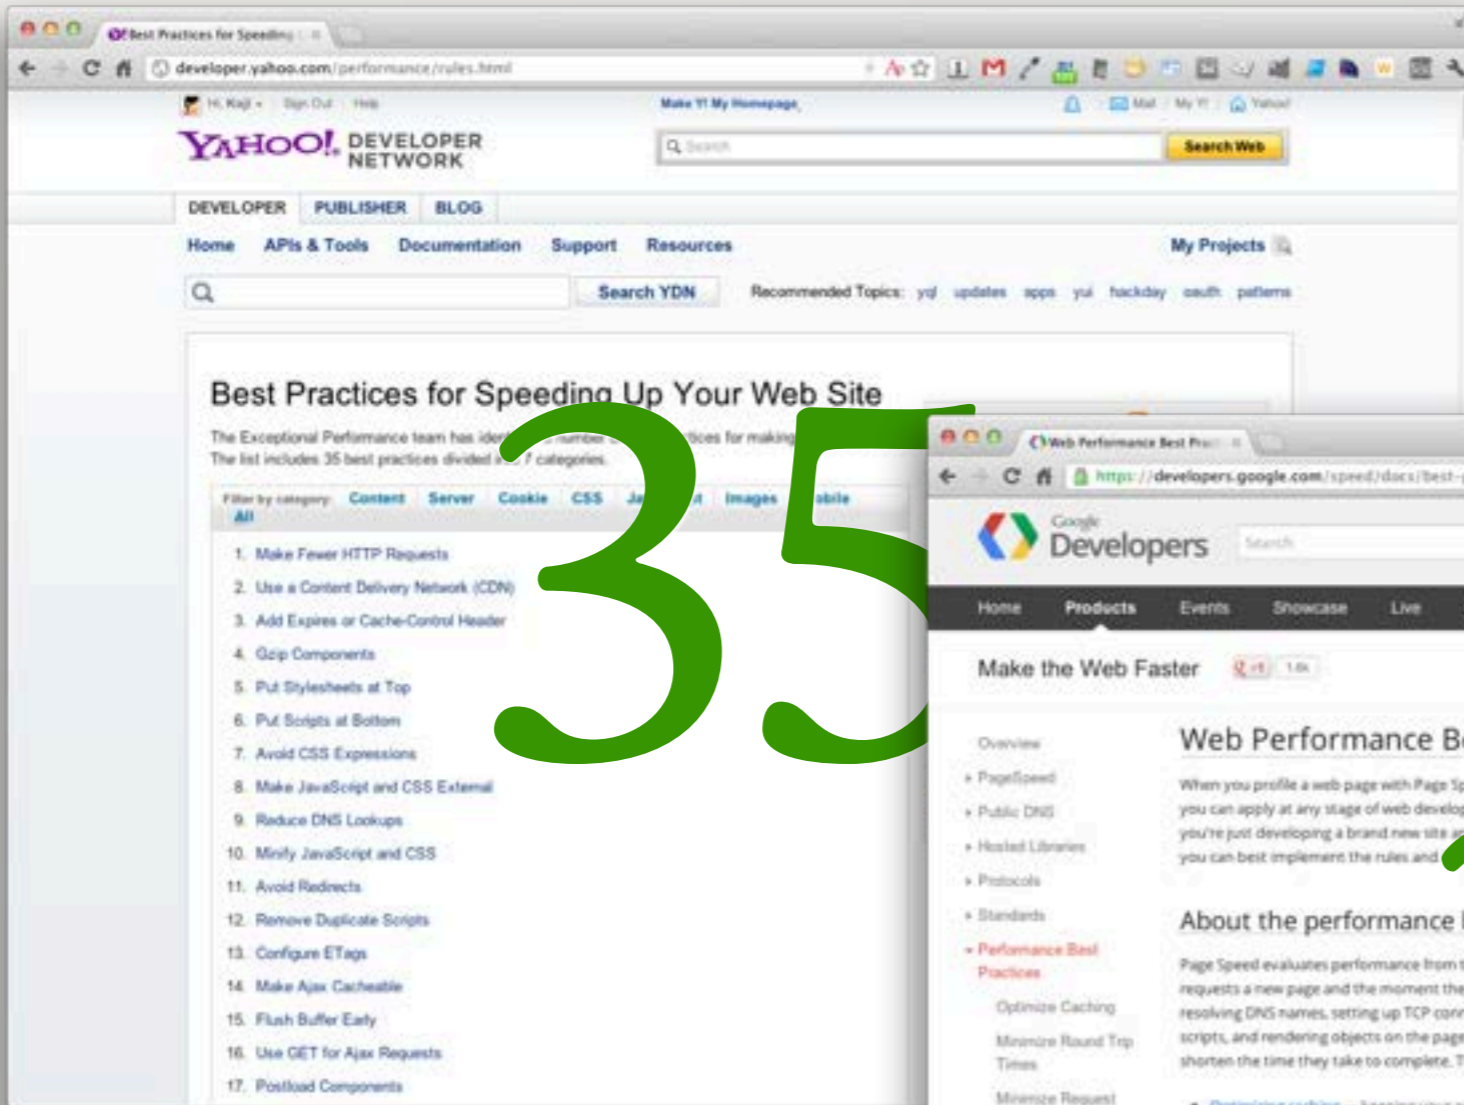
Best Practices for Speeding

developer.yahoo.com/performance/rules.html

Hi, Kaji · Sign Out · Help

Make Y! My Homepage

Mail · My Y! · Yahoo!

YAHOO! DEVELOPER NETWORK

Search

Search Web

DEVELOPER PUBLISHER BLOG

Home APIs & Tools Documentation Support Resources My Projects

Search YDN

Recommended Topics: yql updates apps yui hackday oauth patterns

Best Practices for Speeding Up Your Web Site

The Exceptional Performance team has ide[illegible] number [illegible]tices for making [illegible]
The list includes 35 best practices divided i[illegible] 7 categories.

Filter by category: Content Server Cookie CSS Ja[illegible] Images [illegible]obile All

1. Make Fewer HTTP Requests
2. Use a Content Delivery Network (CDN)
3. Add Expires or Cache-Control Header
4. Gzip Components
5. Put Stylesheets at Top
6. Put Scripts at Bottom
7. Avoid CSS Expressions
8. Make JavaScript and CSS External
9. Reduce DNS Lookups
10. Minify JavaScript and CSS
11. Avoid Redirects
12. Remove Duplicate Scripts
13. Configure ETags
14. Make Ajax Cacheable
15. Flush Buffer Early
16. Use GET for Ajax Requests
17. Postload Components

35

Web Performance Best Pra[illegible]

https://developers.google.com/speed/docs/best-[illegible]

Google Developers

Search

Home Products Events Showcase Live

Make the Web Faster

+1 1.6k

Overview
PageSpeed
Public DNS
Hosted Libraries
Protocols
Standards
Performance Best Practices
Optimize Caching
Minimize Round Trip Times
Minimize Request

Web Performance B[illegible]

When you profile a web page with Page S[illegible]
you can apply at any stage of web develop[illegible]
you're just developing a brand new site a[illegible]
you can best implement the rules and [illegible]

About the performance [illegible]

Page Speed evaluates performance from t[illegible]
requests a new page and the moment the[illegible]
resolving DNS names, setting up TCP conn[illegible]
scripts, and rendering objects on the page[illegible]
shorten the time they take to complete. T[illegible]